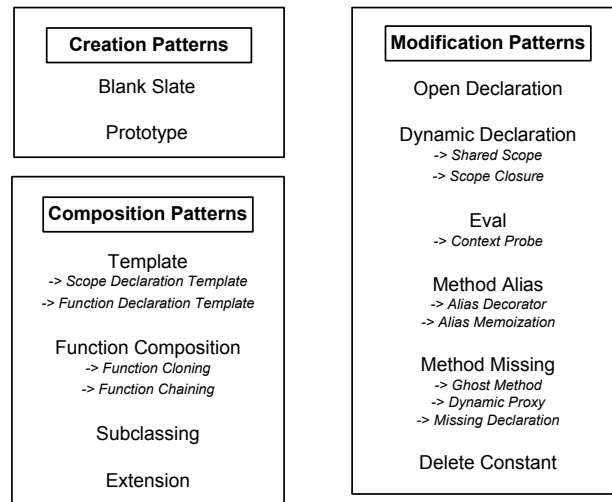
Creation Patterns

Blank Slate

Prototype

Composition Patterns

Template
-> Scope Declaration Template
-> Function Declaration Template

Function Composition
-> Function Cloning
-> Function Chaining

Subclassing

Extension

Modification Patterns

Open Declaration

Dynamic Declaration
-> Shared Scope
-> Scope Closure

Eval
-> Context Probe

Method Alias
-> Alias Decorator
-> Alias Memoization

Method Missing
-> Ghost Method
-> Dynamic Proxy
-> Missing Declaration

Delete Constant